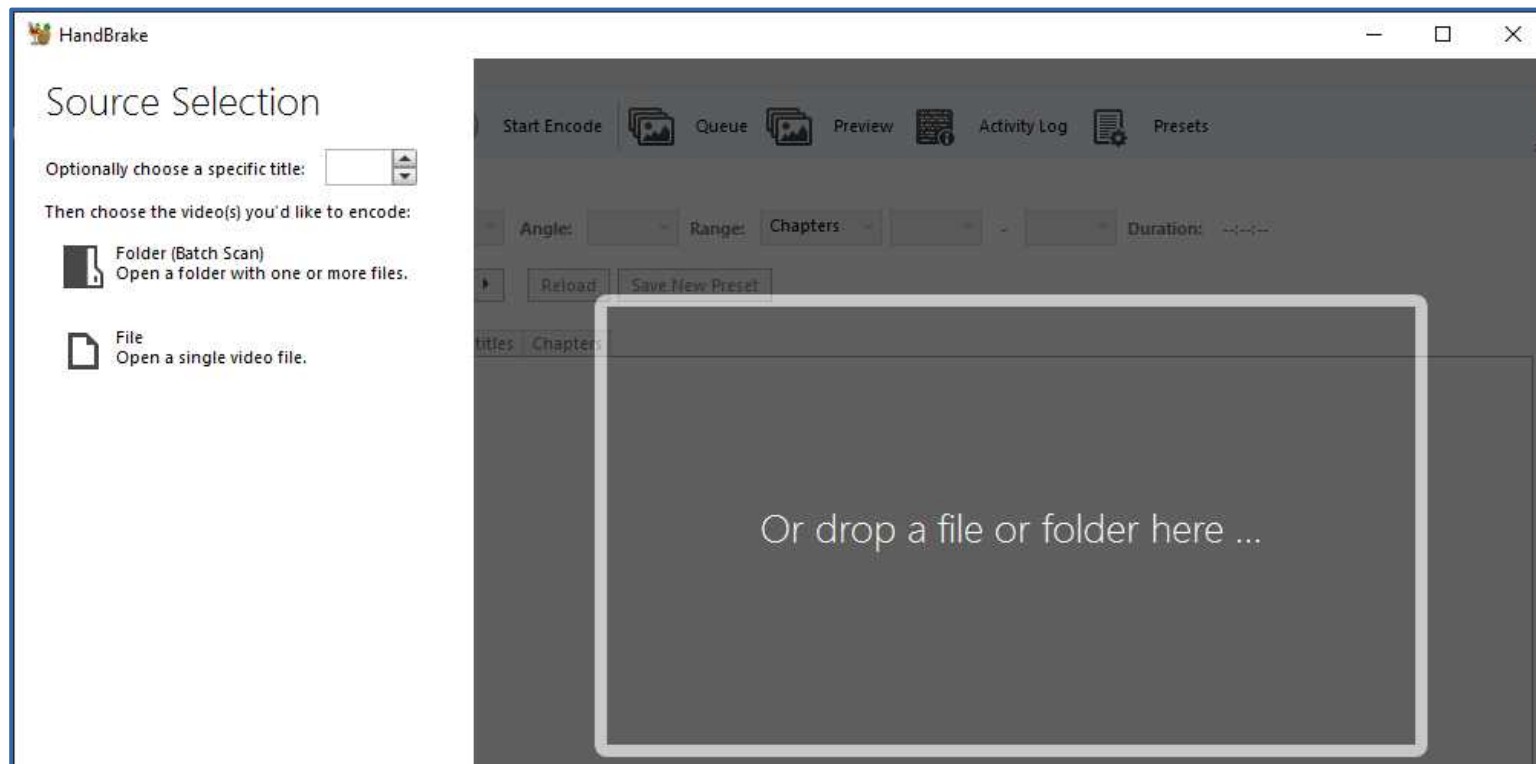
HandBrake

Source Selection

Optionally choose a specific title:

Then choose the video(s) you'd like to encode:

Folder (Batch Scan)
Open a folder with one or more files.

File
Open a single video file.

Start Encode Queue Preview Activity Log Presets

Angle: Range: Chapters - Duration: --:--:--

Reload Save New Preset

titles Chapters

Or drop a file or folder here ...